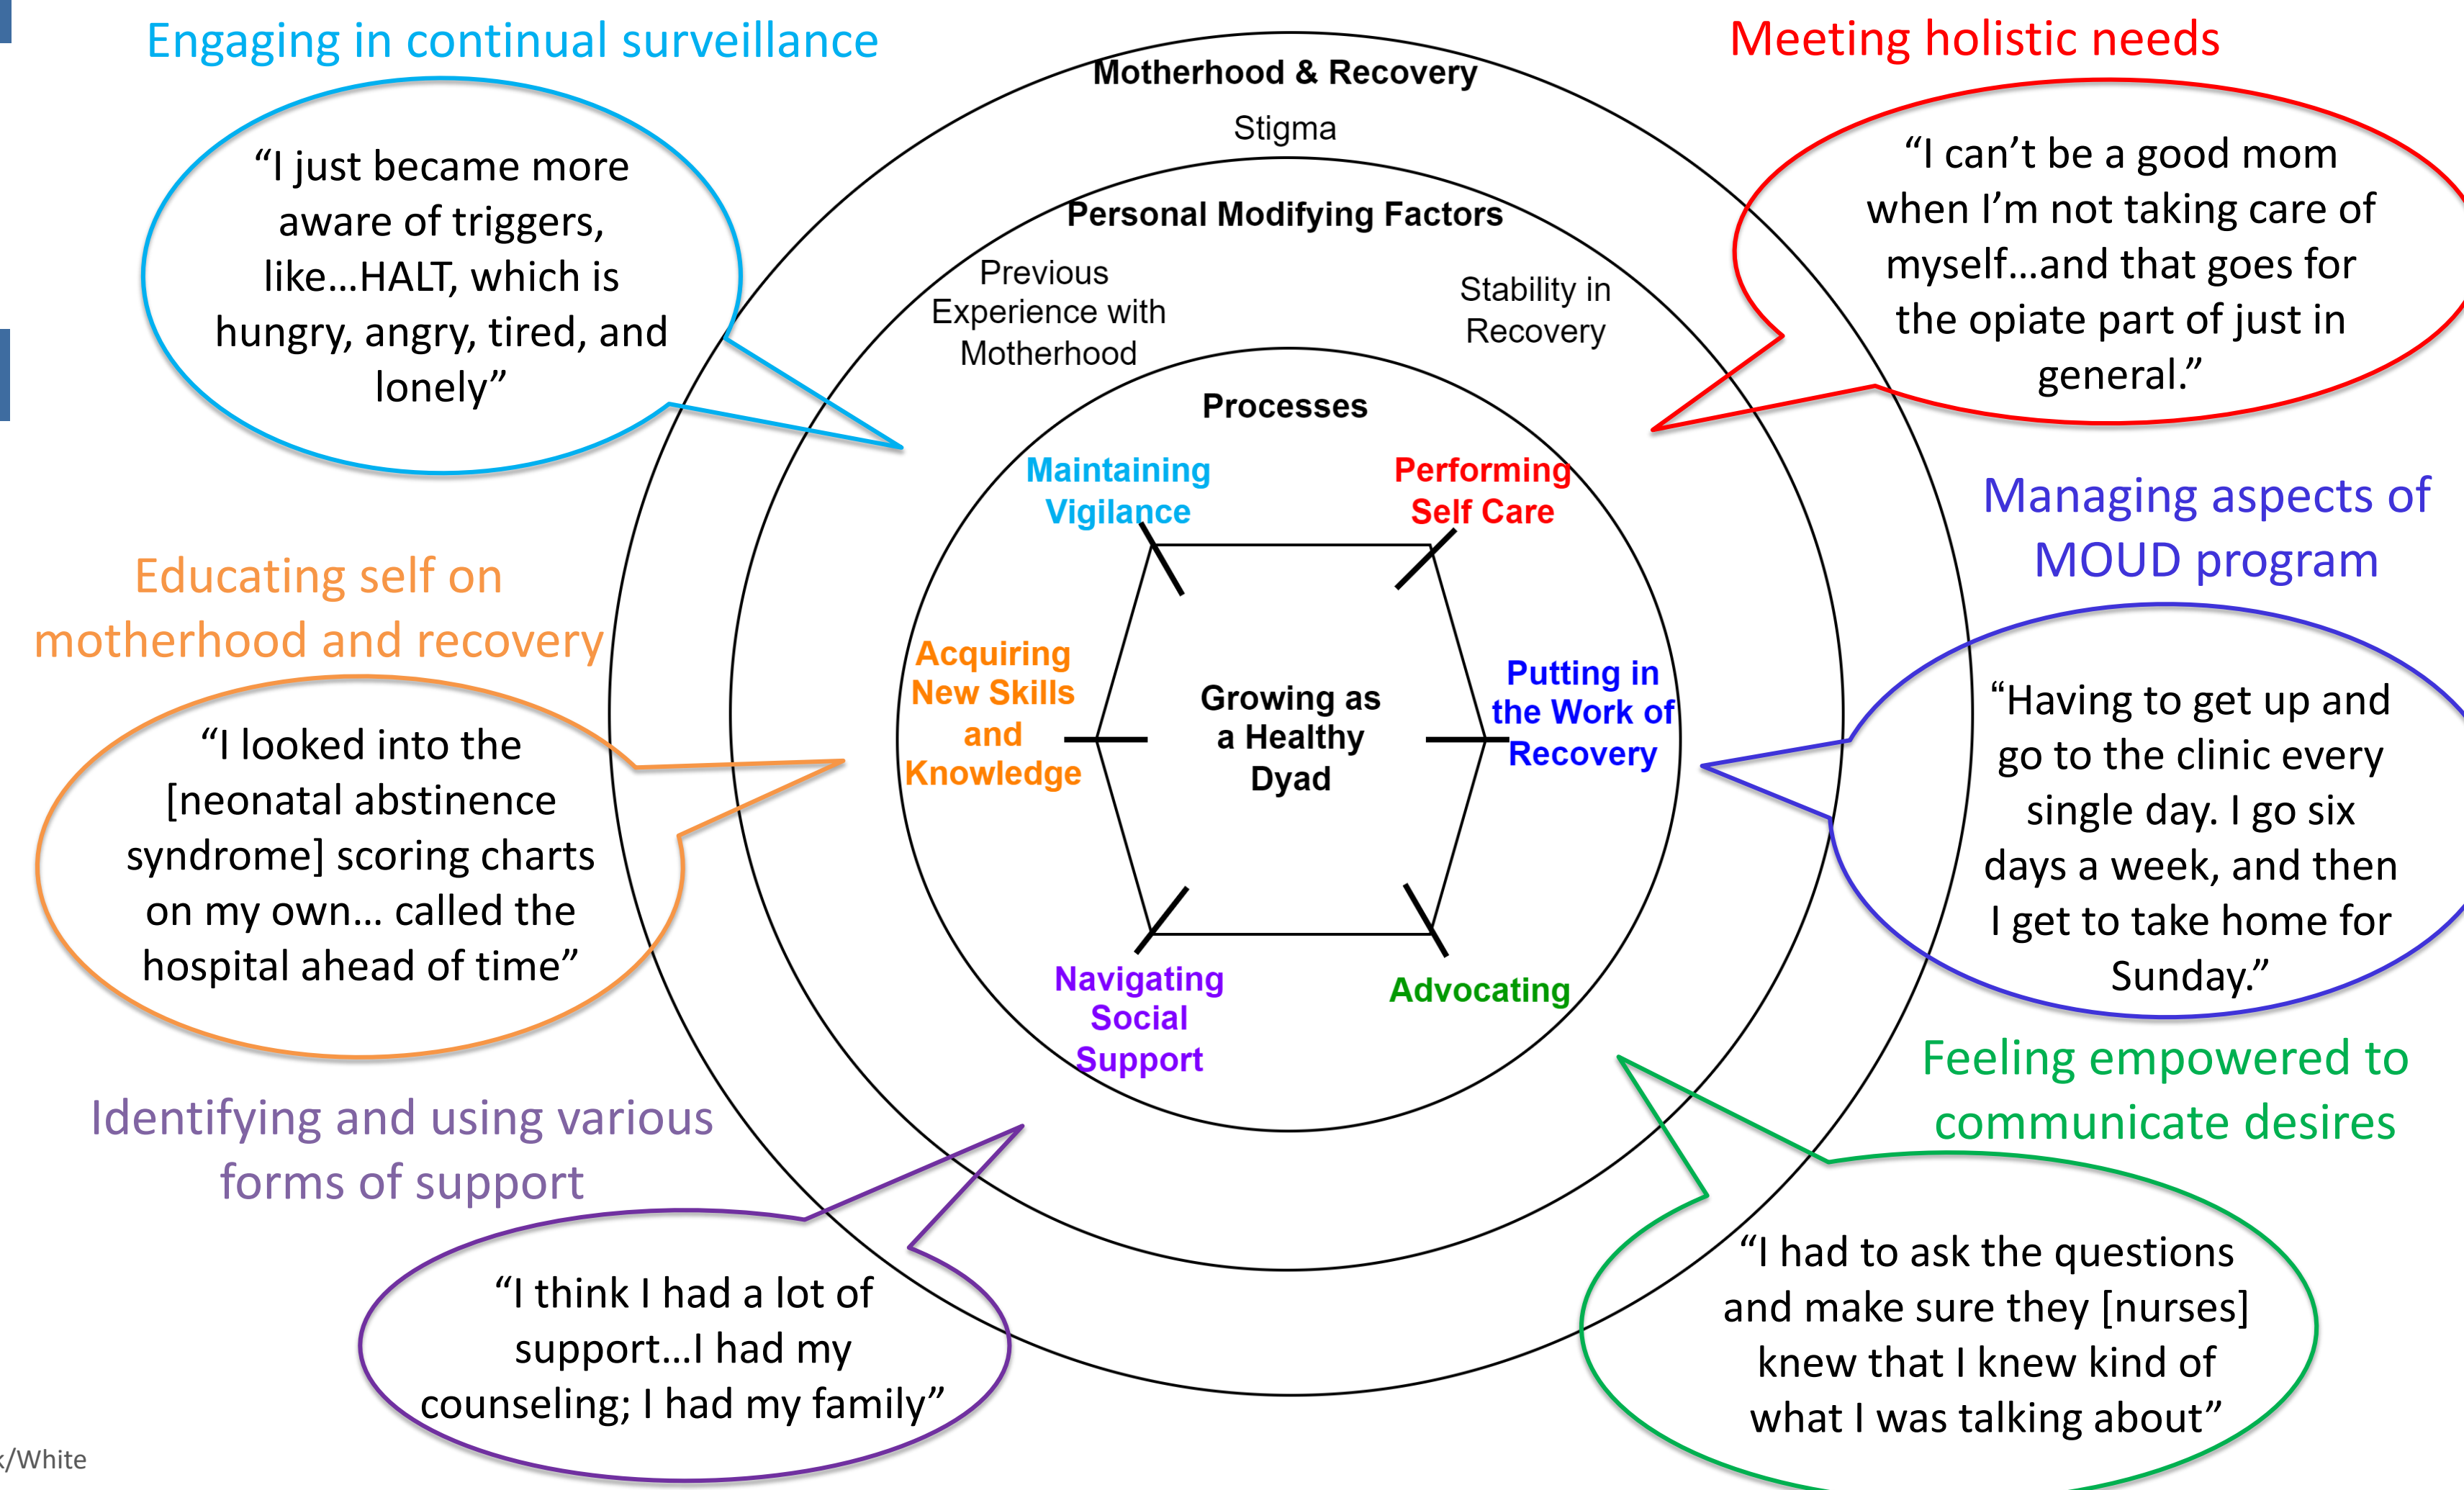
Engaging in continual surveillance

"I just became more aware of triggers, like…HALT, which is hungry, angry, tired, and lonely"

Meeting holistic needs

"I can't be a good mom when I'm not taking care of myself…and that goes for the opiate part of just in general."

Motherhood & Recovery

Stigma

Personal Modifying Factors

Previous Experience with Motherhood

Stability in Recovery

Processes

Maintaining Vigilance

Performing Self Care

Acquiring New Skills and Knowledge

Growing as a Healthy Dyad

Putting in the Work of Recovery

Navigating Social Support

Advocating

Educating self on motherhood and recovery

"I looked into the [neonatal abstinence syndrome] scoring charts on my own… called the hospital ahead of time"

Managing aspects of MOUD program

"Having to get up and go to the clinic every single day. I go six days a week, and then I get to take home for Sunday."

Feeling empowered to communicate desires

Identifying and using various forms of support

"I think I had a lot of support…I had my counseling; I had my family"

"I had to ask the questions and make sure they [nurses] knew that I knew kind of what I was talking about"

k/White